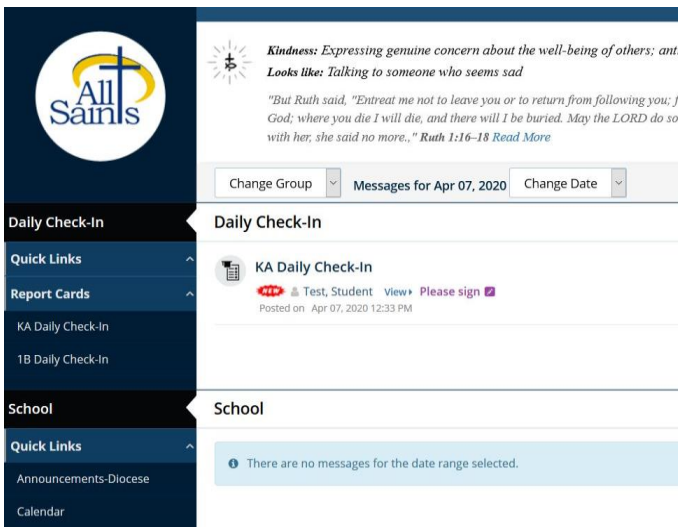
All Saints

Kindness: Expressing genuine concern about the well-being of others; ant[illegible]
Looks like: Talking to someone who seems sad

"But Ruth said, "Entreat me not to leave you or to return from following you; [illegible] God; where you die I will die, and there will I be buried. May the LORD do so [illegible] with her, she said no more.," Ruth 1:16–18 Read More

Change Group
Messages for Apr 07, 2020
Change Date

Daily Check-In
Quick Links
Report Cards
KA Daily Check-In
1B Daily Check-In

Daily Check-In

KA Daily Check-In
NEW Test, Student View▸ Please sign
Posted on Apr 07, 2020 12:33 PM

School
Quick Links
Announcements-Diocese
Calendar

School

There are no messages for the date range selected.